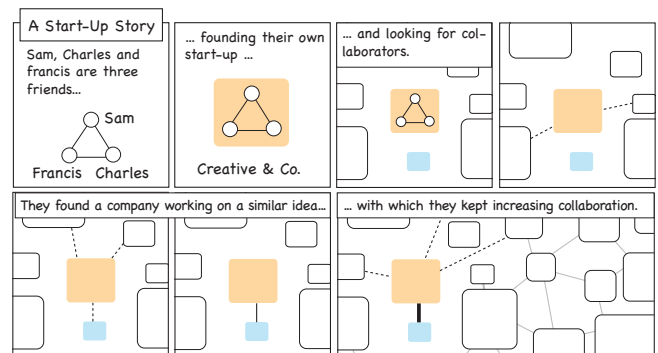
A Start-Up Story

Sam, Charles and francis are three friends...

Sam

Francis Charles

... founding their own start-up ...

Creative & Co.

... and looking for collaborators.

They found a company working on a similar idea...

... with which they kept increasing collaboration.